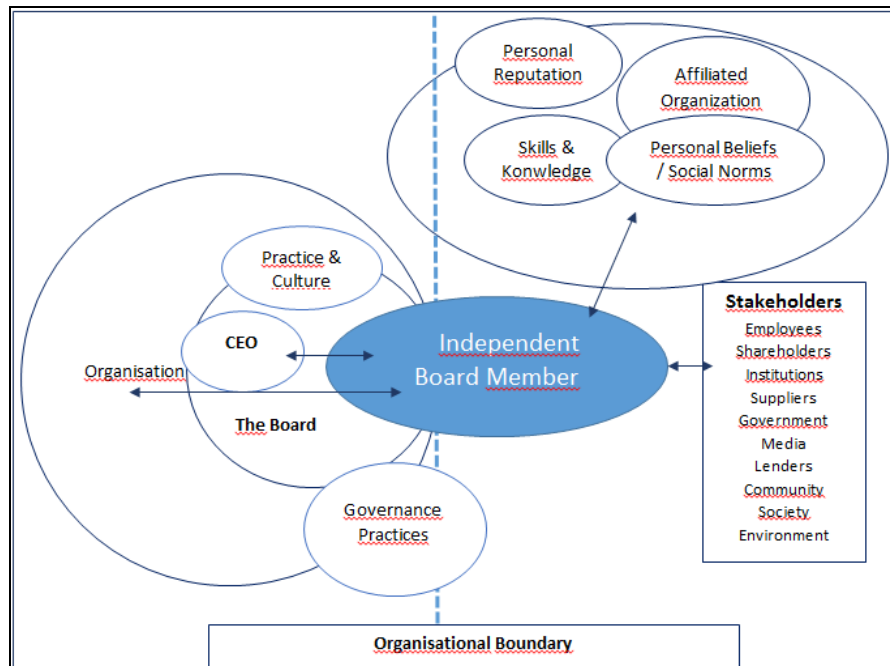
Personal Reputation

Affiliated Organization

Skills & Konwledge

Personal Beliefs / Social Norms

Practice & Culture

CEO

Independent Board Member

Organisation

The Board

Governance Practices

Stakeholders
Employees
Shareholders
Institutions
Suppliers
Government
Media
Lenders
Community
Society
Environment

Organisational Boundary